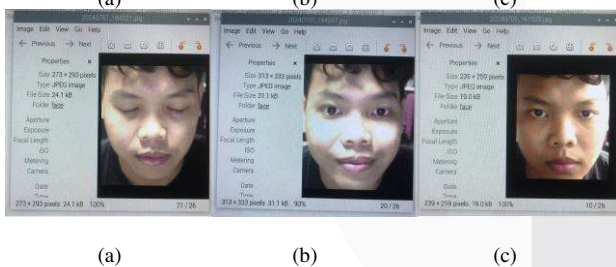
(a) (b) (c)

Image Edit View Go Help
← Previous → Next
Properties ×
Size 273 × 293 pixels
Type JPEG image
File Size 24.1 kB
Folder face
Aperture
Exposure
Focal Length
ISO
Metering
Camera
Date
Time
273 × 293 pixels 24.1 kB 100% 21 / 26

Image Edit View Go Help
← Previous → Next
Properties ×
Size 313 × 333 pixels
Type JPEG image
File Size 31.1 kB
Folder face
Aperture
Exposure
Focal Length
ISO
Metering
Camera
Date
Time
313 × 333 pixels 31.1 kB 93% 20 / 26

Image Edit View Go Help
← Previous → Next
Properties ×
Size 239 × 259 pixels
Type JPEG image
File Size 19.0 kB
Folder face
Aperture
Exposure
Focal Length
ISO
Metering
Camera
239 × 259 pixels 19.0 kB 100% 10 / 26

(a) (b) (c)